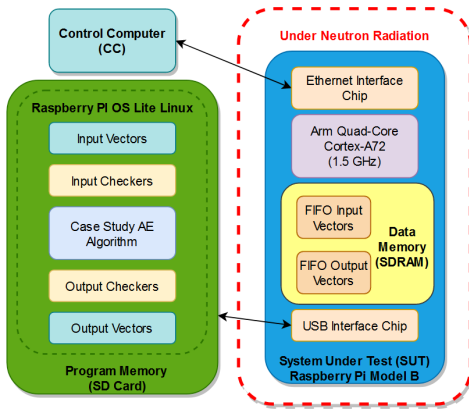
Control Computer (CC)

Under Neutron Radiation

Raspberry PI OS Lite Linux

Input Vectors

Input Checkers

Case Study AE Algorithm

Output Checkers

Output Vectors

Program Memory (SD Card)

Ethernet Interface Chip

Arm Quad-Core Cortex-A72 (1.5 GHz)

FIFO Input Vectors

FIFO Output Vectors

Data Memory (SDRAM)

USB Interface Chip

System Under Test (SUT) Raspberry Pi Model B